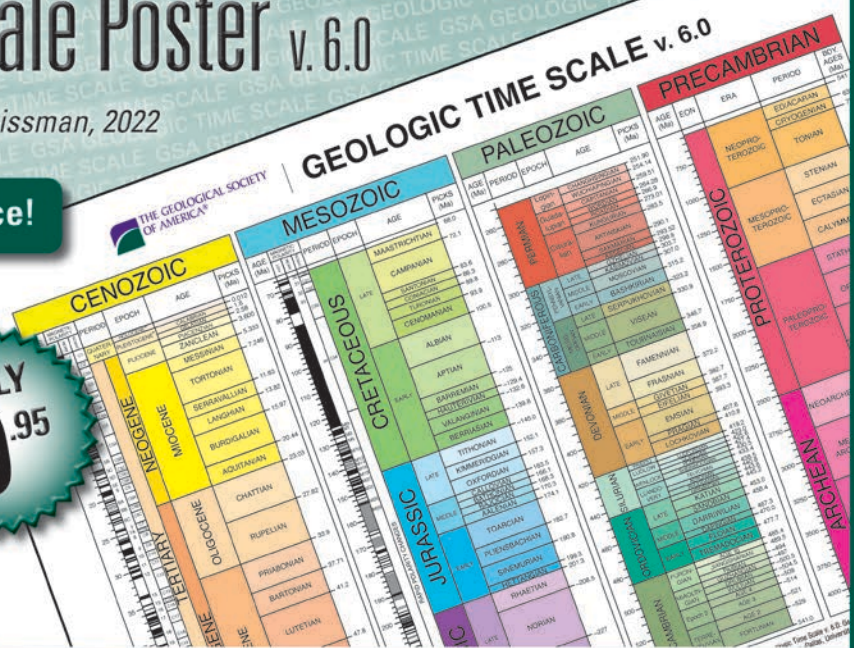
ale Poster v. 6.0

issman, 2022

ce!

LY
.95

THE GEOLOGICAL SOCIETY OF AMERICA®

GEOLOGIC TIME SCALE v. 6.0

CENOZOIC

AGE (Ma) PERIOD EPOCH AGE PICKS (Ma)

QUATERNARY PLEISTOCENE PLIOCENE ZANCLEAN MESSINIAN TORTONIAN SERRAVALLIAN LANGHIAN BURDIGALIAN AQUITANIAN CHATTIAN RUPELIAN PRIABONIAN BARTONIAN LUTETIAN

NEOGENE MIOCENE TERTIARY OLIGOCENE

MESOZOIC

AGE (Ma) PERIOD EPOCH AGE PICKS (Ma)

CRETACEOUS LATE EARLY MAASTRICHTIAN CAMPANIAN SANTONIAN CONIACIAN TURONIAN CENOMANIAN ALBIAN APTIAN BARREMIAN HAUTERIVIAN VALANGINIAN BERRIASIAN TITHONIAN KIMMERIDGIAN OXFORDIAN CALLOVIAN BATHONIAN BAJOCIAN AALENIAN TOARCIAN PLIENSBACHIAN SINEMURIAN HETTANGIAN RHAETIAN NORIAN

JURASSIC LATE MIDDLE EARLY

PALEOZOIC

AGE (Ma) PERIOD EPOCH AGE PICKS (Ma)

PERMIAN Lopingian Guadalupian Cisuralian CHANGHSINGIAN WUCHIAPINGIAN CAPITANIAN WORDIAN ROADIAN KUNGURIAN ARTINSKIAN SAKMARIAN ASSELIAN GZHELIAN KASIMOVIAN MOSCOVIAN BASHKIRIAN SERPUKHOVIAN VISEAN TOURNAISIAN FAMENNIAN FRASNIAN GIVETIAN EIFELIAN EMSIAN PRAGIAN LOCHKOVIAN KATIAN SANDBIAN DARRIWILIAN DAPINGIAN FLOIAN TREMADOCIAN

CARBONIFEROUS PENNSYLVANIAN MISSISSIPPIAN LATE MIDDLE EARLY

DEVONIAN LATE MIDDLE EARLY

SILURIAN

ORDOVICIAN LATE MIDDLE EARLY

CAMBRIAN FURONGIAN Epoch 2 TERRENEUVIAN AGE 10 AGE 4 AGE 3 AGE 2 FORTUNIAN

PRECAMBRIAN

AGE (Ma) EON ERA PERIOD BDY. AGES (Ma)

PROTEROZOIC NEOPROTEROZOIC EDIACARAN CRYOGENIAN TONIAN MESOPROTEROZOIC STENIAN ECTASIAN CALYMMIAN PALEOPROTEROZOIC STATH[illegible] NEOARCH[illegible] ARCHEAN

Time Scale v. 6.0